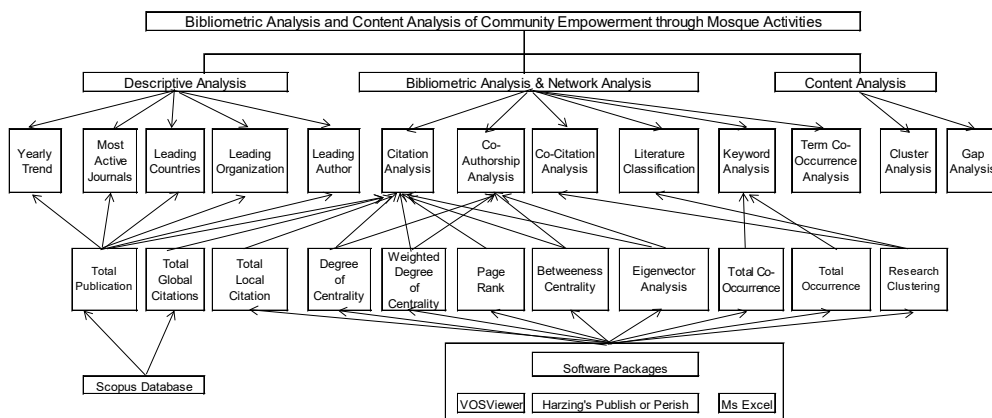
Bibliometric Analysis and Content Analysis of Community Empowerment through Mosque Activities

Descriptive Analysis

Bibliometric Analysis & Network Analysis

Content Analysis

Yearly Trend

Most Active Journals

Leading Countries

Leading Organization

Leading Author

Citation Analysis

Co-Authorship Analysis

Co-Citation Analysis

Literature Classification

Keyword Analysis

Term Co-Occurrence Analysis

Cluster Analysis

Gap Analysis

Total Publication

Total Global Citations

Total Local Citation

Degree of Centrality

Weighted Degree of Centrality

Page Rank

Betweeness Centrality

Eigenvector Analysis

Total Co-Occurrence

Total Occurrence

Research Clustering

Scopus Database

Software Packages

VOSViewer

Harzing's Publish or Perish

Ms Excel